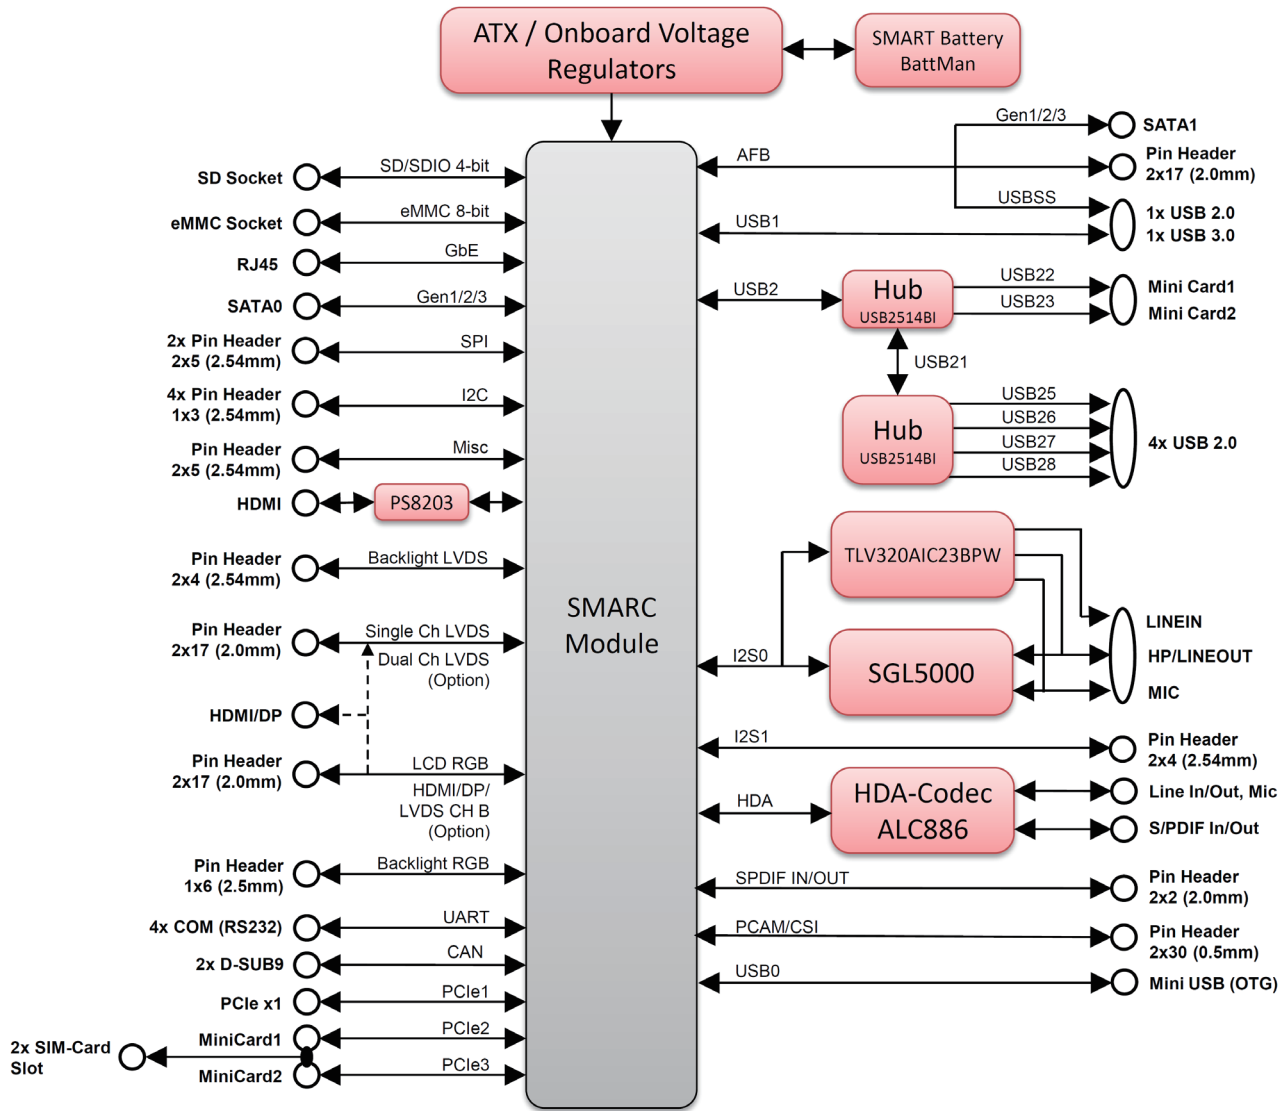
ATX / Onboard Voltage Regulators

SMART Battery BattMan

SMARC Module

SD Socket
SD/SDIO 4-bit
eMMC Socket
eMMC 8-bit
RJ45
GbE
SATA0
Gen1/2/3
2x Pin Header 2x5 (2.54mm)
SPI
4x Pin Header 1x3 (2.54mm)
I2C
Pin Header 2x5 (2.54mm)
Misc
HDMI
PS8203
Pin Header 2x4 (2.54mm)
Backlight LVDS
Pin Header 2x17 (2.0mm)
Single Ch LVDS
Dual Ch LVDS (Option)
HDMI/DP
Pin Header 2x17 (2.0mm)
LCD RGB
HDMI/DP/ LVDS CH B (Option)
Pin Header 1x6 (2.5mm)
Backlight RGB
4x COM (RS232)
UART
2x D-SUB9
CAN
PCIe x1
PCIe1
MiniCard1
PCIe2
2x SIM-Card Slot
MiniCard2
PCIe3

Gen1/2/3
SATA1
AFB
Pin Header 2x17 (2.0mm)
USBSS
USB1
1x USB 2.0
1x USB 3.0
USB2
Hub
USB2514BI
USB22
USB23
Mini Card1
Mini Card2
USB21
Hub
USB2514BI
USB25
USB26
USB27
USB28
4x USB 2.0
TLV320AIC23BPW
I2S0
SGL5000
LINEIN
HP/LINEOUT
MIC
I2S1
Pin Header 2x4 (2.54mm)
HDA
HDA-Codec ALC886
Line In/Out, Mic
S/PDIF In/Out
SPDIF IN/OUT
Pin Header 2x2 (2.0mm)
PCAM/CSI
Pin Header 2x30 (0.5mm)
USB0
Mini USB (OTG)